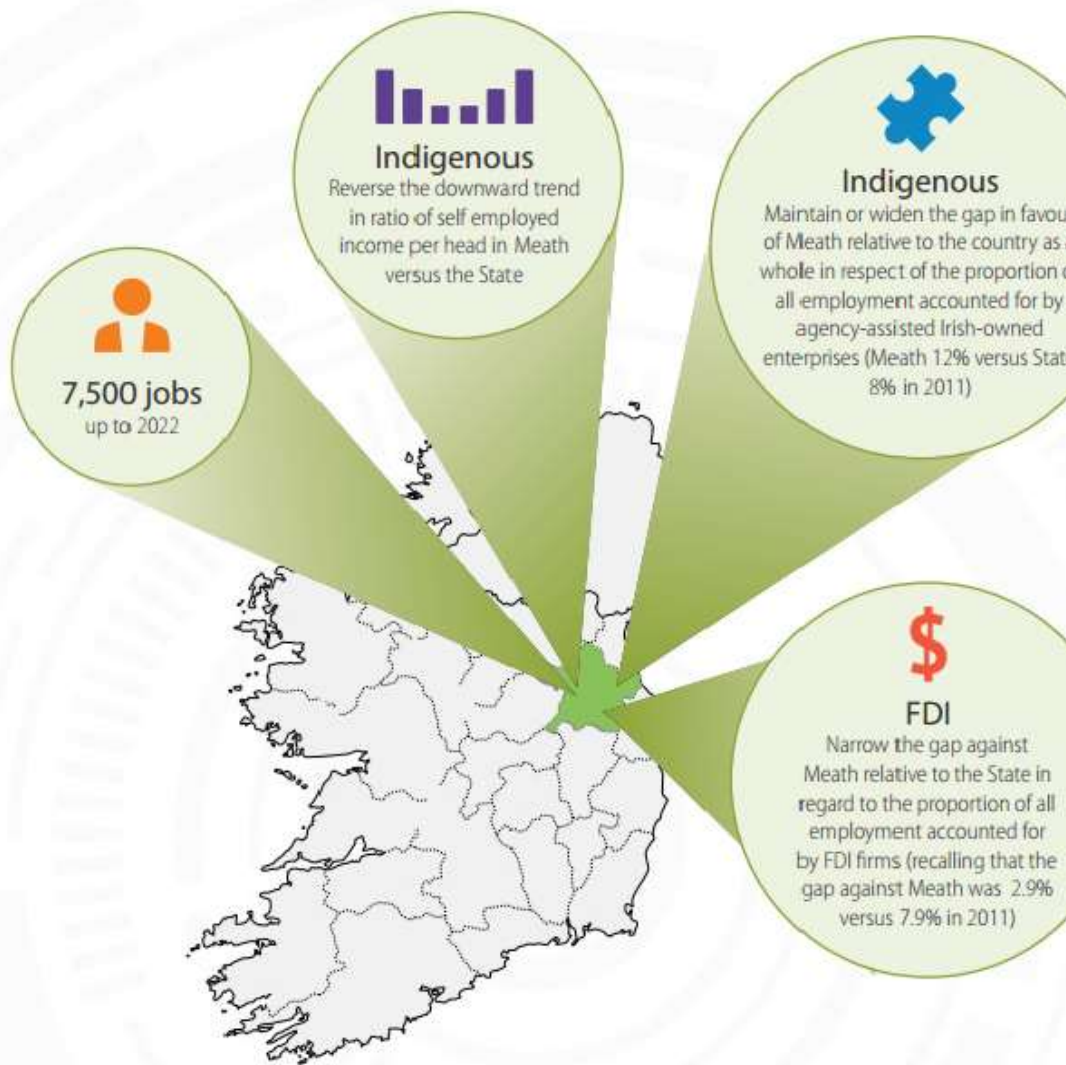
Indigenous
Reverse the downward trend in ratio of self employed income per head in Meath versus the State

Indigenous
Maintain or widen the gap in favou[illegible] of Meath relative to the country as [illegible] whole in respect of the proportion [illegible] all employment accounted for by agency-assisted Irish-owned enterprises (Meath 12% versus Stat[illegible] 8% in 2011)

7,500 jobs
up to 2022

$
FDI
Narrow the gap against Meath relative to the State in regard to the proportion of all employment accounted for by FDI firms (recalling that the gap against Meath was 2.9% versus 7.9% in 2011)